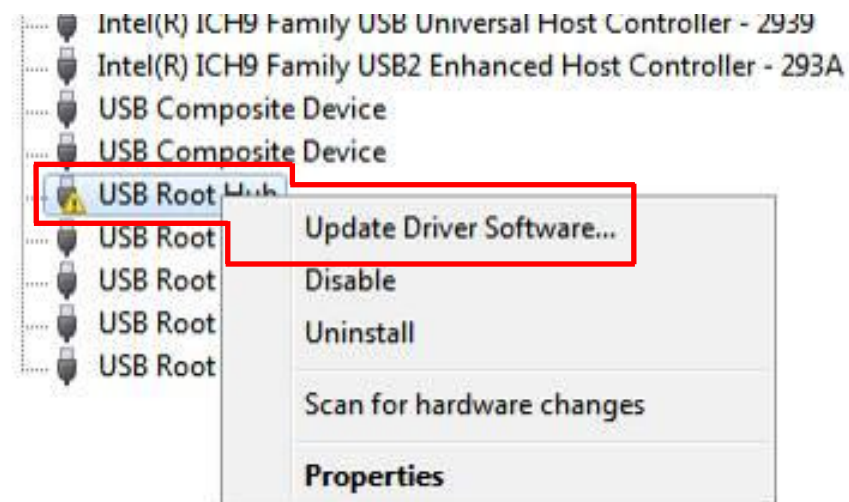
Intel(R) ICH9 Family USB Universal Host Controller - 2939
Intel(R) ICH9 Family USB2 Enhanced Host Controller - 293A
USB Composite Device
USB Composite Device
USB Root Hub
USB Root
USB Root
USB Root
USB Root

Update Driver Software...
Disable
Uninstall
Scan for hardware changes
Properties